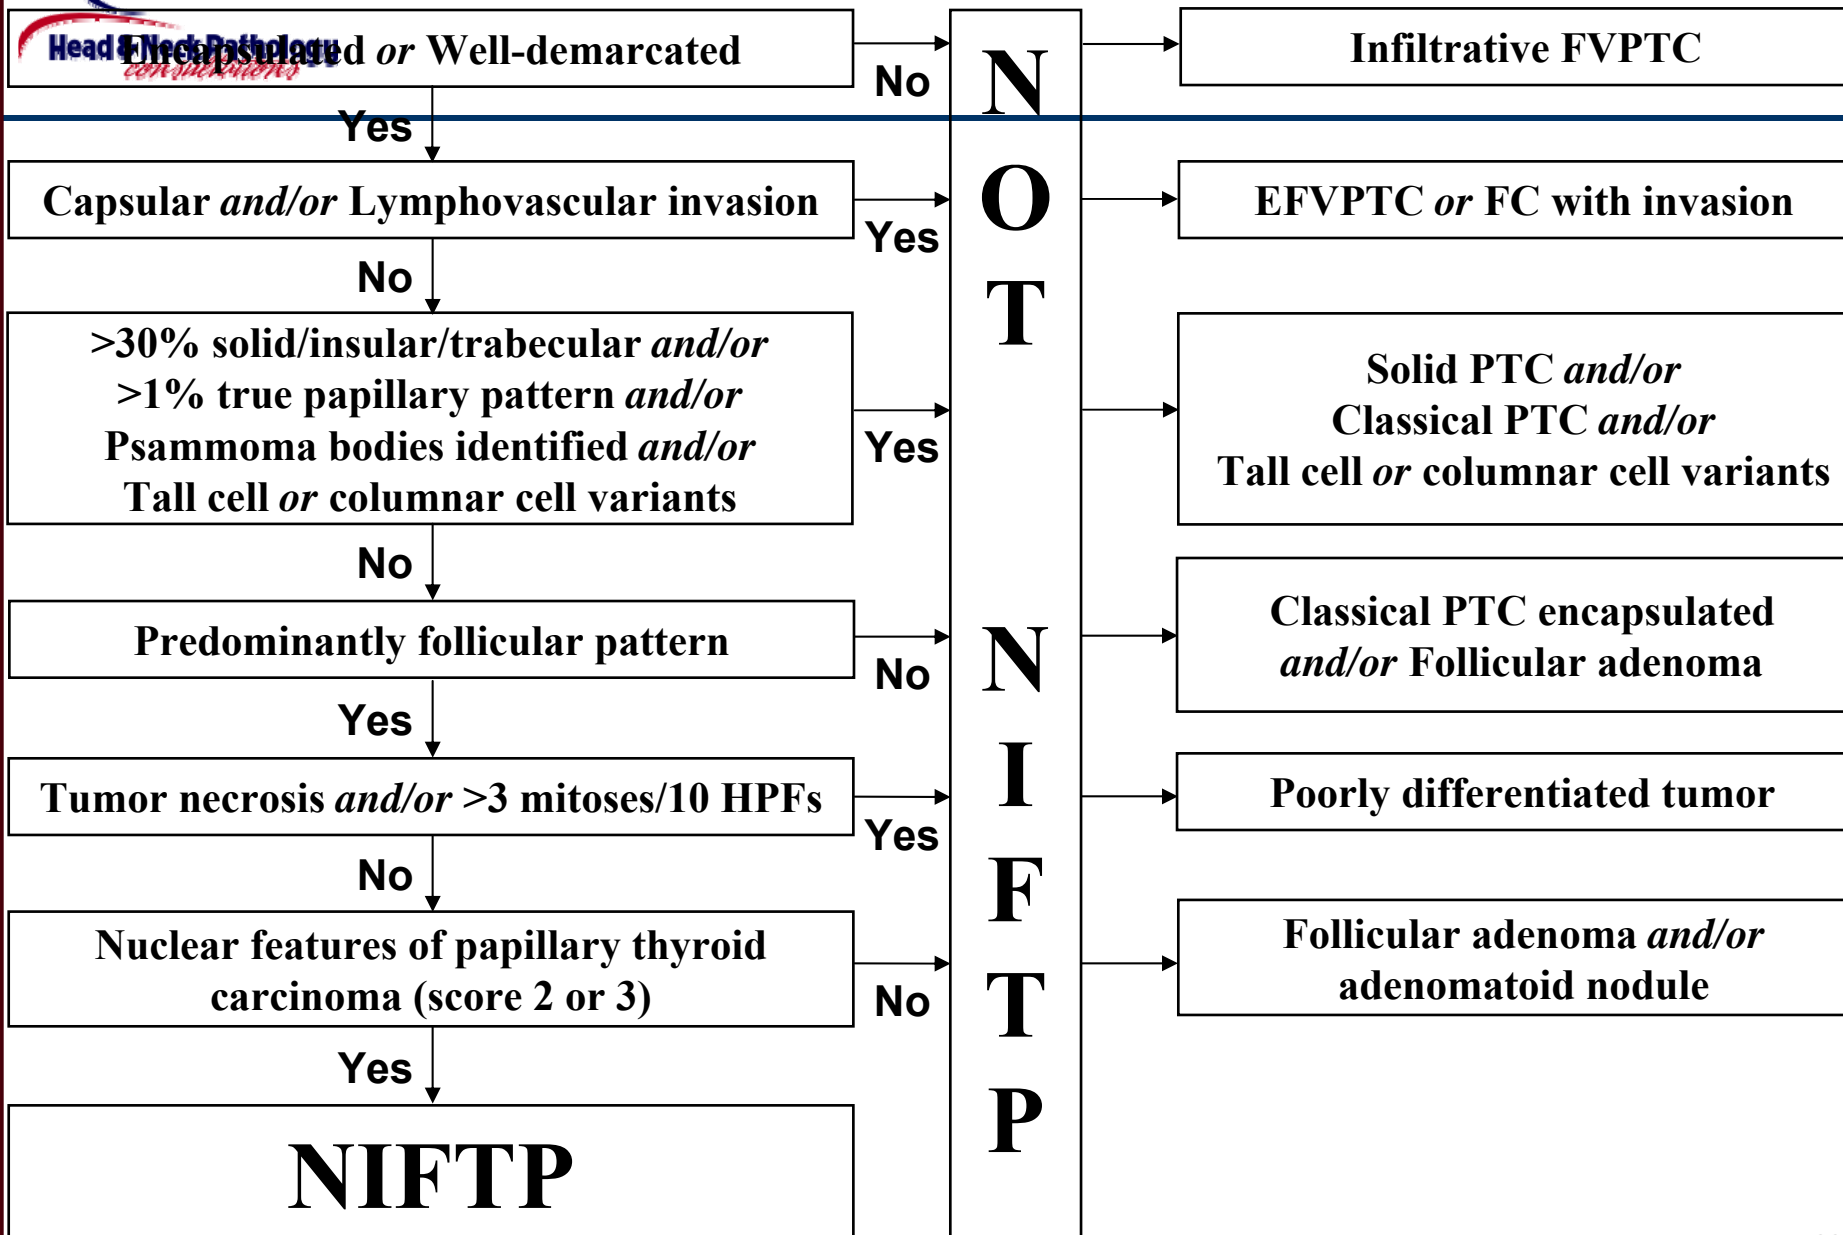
Head & Neck Pathology considerations

Encapsulated *or* Well-demarcated

No

Yes

Infiltrative FVPTC

Capsular *and/or* Lymphovascular invasion

Yes

EFVPTC *or* FC with invasion

No

>30% solid/insular/trabecular *and/or* >1% true papillary pattern *and/or* Psammoma bodies identified *and/or* Tall cell *or* columnar cell variants

Yes

Solid PTC *and/or* Classical PTC *and/or* Tall cell *or* columnar cell variants

No

Predominantly follicular pattern

No

Classical PTC encapsulated *and/or* Follicular adenoma

Yes

Tumor necrosis *and/or* >3 mitoses/10 HPFs

Yes

Poorly differentiated tumor

No

Nuclear features of papillary thyroid carcinoma (score 2 or 3)

No

Follicular adenoma *and/or* adenomatoid nodule

Yes

NIFTP

NOT NIFTP